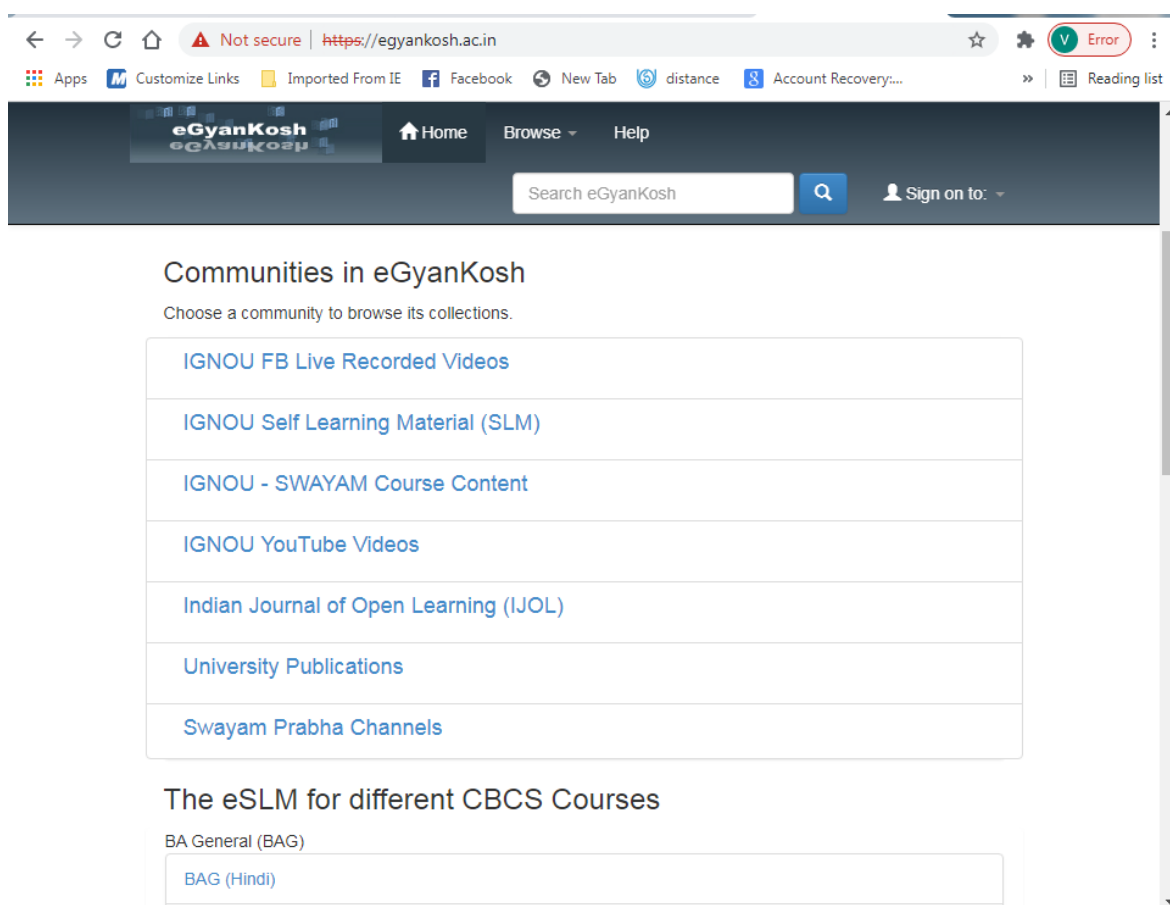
Not secure | https://egyankosh.ac.in

V Error

Apps Customize Links Imported From IE Facebook New Tab distance Account Recovery:... » Reading list

eGyanKosh

Home Browse Help

Search eGyanKosh

Sign on to:

Communities in eGyanKosh

Choose a community to browse its collections.

IGNOU FB Live Recorded Videos

IGNOU Self Learning Material (SLM)

IGNOU - SWAYAM Course Content

IGNOU YouTube Videos

Indian Journal of Open Learning (IJOL)

University Publications

Swayam Prabha Channels

The eSLM for different CBCS Courses

BA General (BAG)

BAG (Hindi)